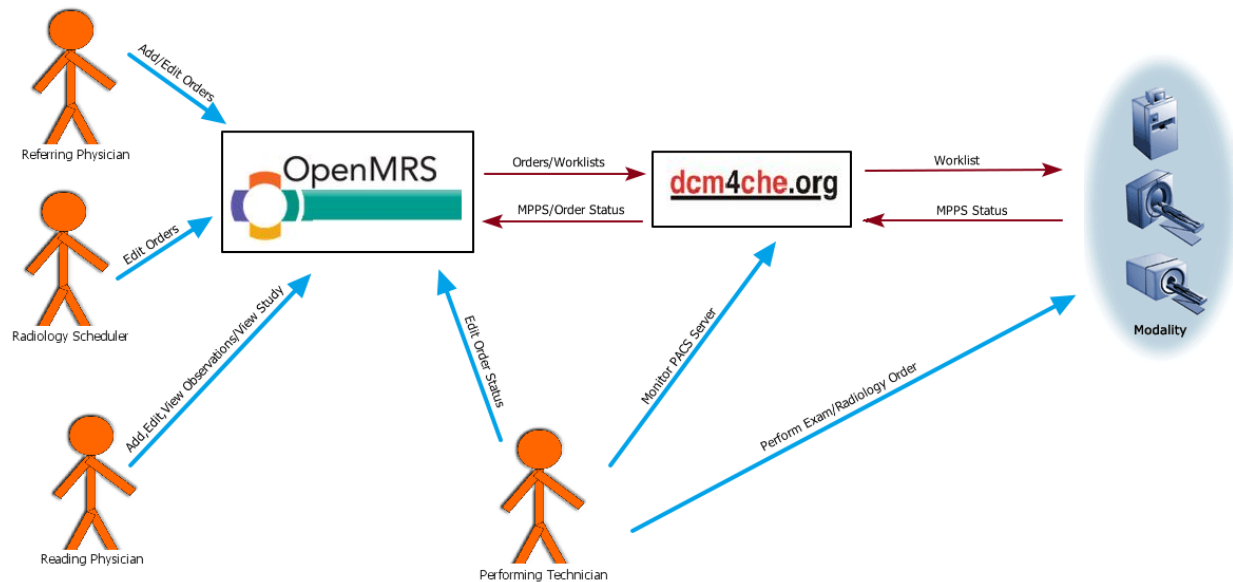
Add/Edit Orders

Referring Physician

Edit Orders

Radiology Scheduler

Add,Edit,View Observations/View Study

Reading Physician

OpenMRS

Orders/Worklists

MPPS/Order Status

dcm4che.org

Worklist

MPPS Status

Modality

Edit Order Status

Monitor PACS Server

Perform Exam/Radiology Order

Performing Technician